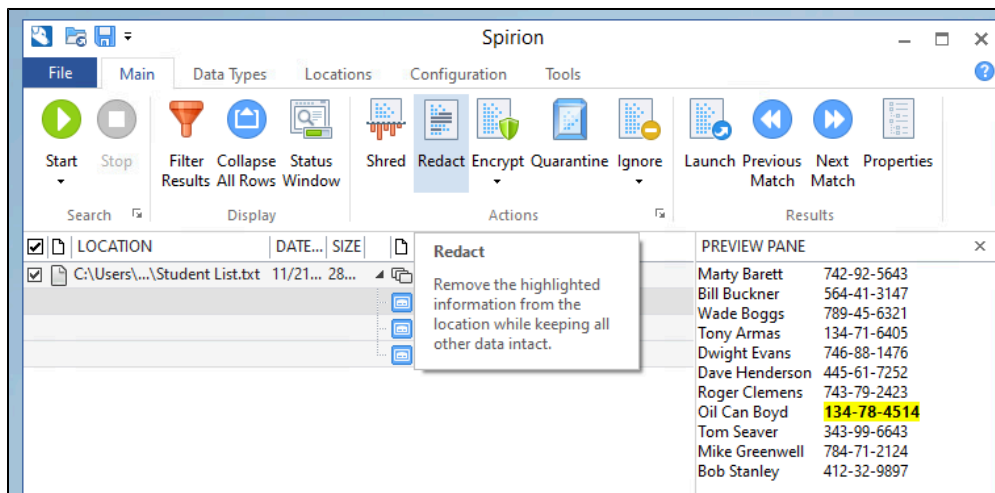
Spirion

File Main Data Types Locations Configuration Tools

Start Stop
Search

Filter Results Collapse All Rows Status Window
Display

Shred Redact Encrypt Quarantine Ignore
Actions

Launch Previous Match Next Match Properties
Results

LOCATION DATE... SIZE

C:\Users\...\Student List.txt 11/21... 28...

Redact

Remove the highlighted information from the location while keeping all other data intact.

PREVIEW PANE

| | |
|---|---|
| Marty Barett | 742-92-5643 |
| Bill Buckner | 564-41-3147 |
| Wade Boggs | 789-45-6321 |
| Tony Armas | 134-71-6405 |
| Dwight Evans | 746-88-1476 |
| Dave Henderson | 445-61-7252 |
| Roger Clemens | 743-79-2423 |
| Oil Can Boyd | 134-78-4514 |
| Tom Seaver | 343-99-6643 |
| Mike Greenwell | 784-71-2124 |
| Bob Stanley | 412-32-9897 |